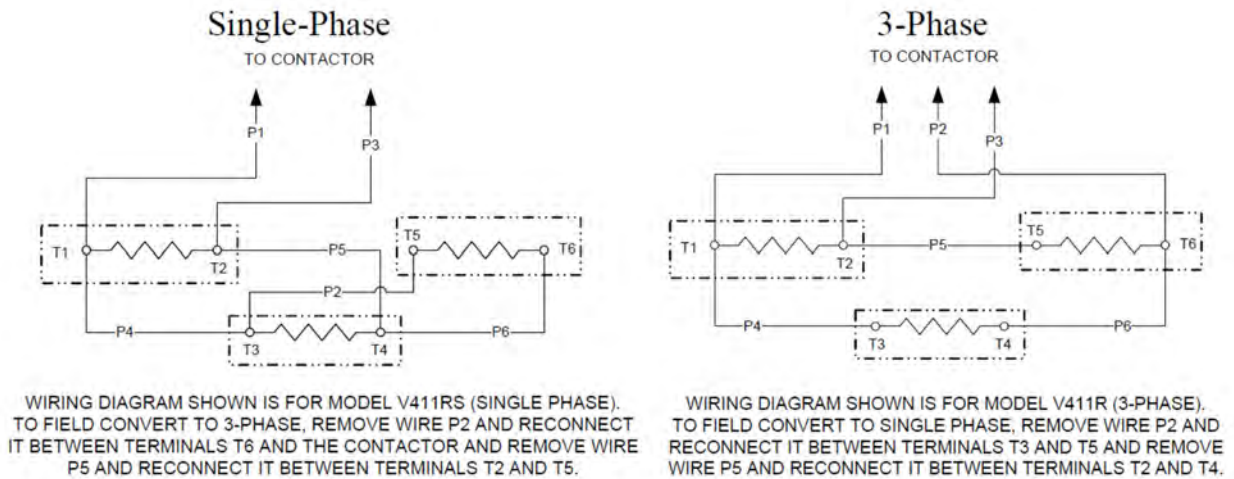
Single-Phase
TO CONTACTOR

P1
P3
T1
T2
P5
T5
T6
P2
P4
T3
T4
P6

WIRING DIAGRAM SHOWN IS FOR MODEL V411RS (SINGLE PHASE). TO FIELD CONVERT TO 3-PHASE, REMOVE WIRE P2 AND RECONNECT IT BETWEEN TERMINALS T6 AND THE CONTACTOR AND REMOVE WIRE P5 AND RECONNECT IT BETWEEN TERMINALS T2 AND T5.

3-Phase
TO CONTACTOR

P1
P2
P3
T1
T2
P5
T5
T6
P4
T3
T4
P6

WIRING DIAGRAM SHOWN IS FOR MODEL V411R (3-PHASE). TO FIELD CONVERT TO SINGLE PHASE, REMOVE WIRE P2 AND RECONNECT IT BETWEEN TERMINALS T3 AND T5 AND REMOVE WIRE P5 AND RECONNECT IT BETWEEN TERMINALS T2 AND T4.